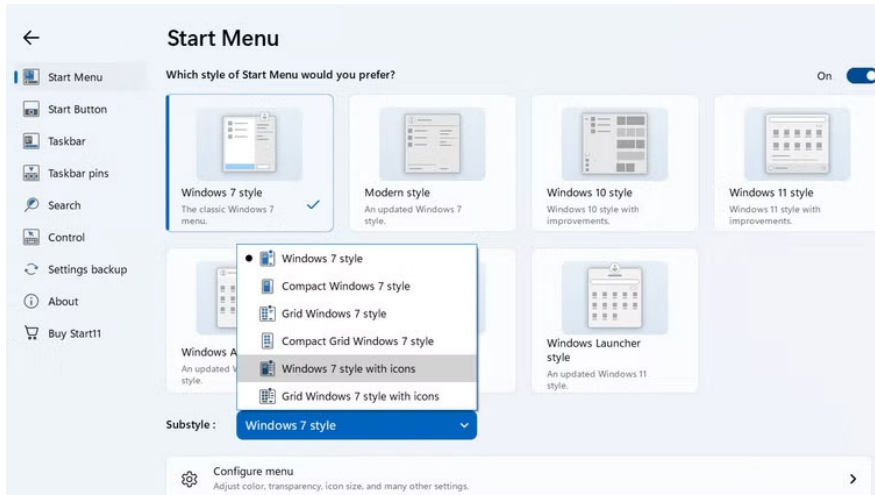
Start Menu

Start Menu
Start Button
Taskbar
Taskbar pins
Search
Control
Settings backup
About
Buy Start11

Which style of Start Menu would you prefer?

On

Windows 7 style
The classic Windows 7 menu.

Modern style
An updated Windows 7 style.

Windows 10 style
Windows 10 style with improvements.

Windows 11 style
Windows 11 style with improvements.

Windows A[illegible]
An updated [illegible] style.

Windows Launcher style
An updated Windows 11 style.

Windows 7 style
Compact Windows 7 style
Grid Windows 7 style
Compact Grid Windows 7 style
Windows 7 style with icons
Grid Windows 7 style with icons

Substyle :
Windows 7 style

Configure menu
Adjust color, transparency, icon size, and many other settings.